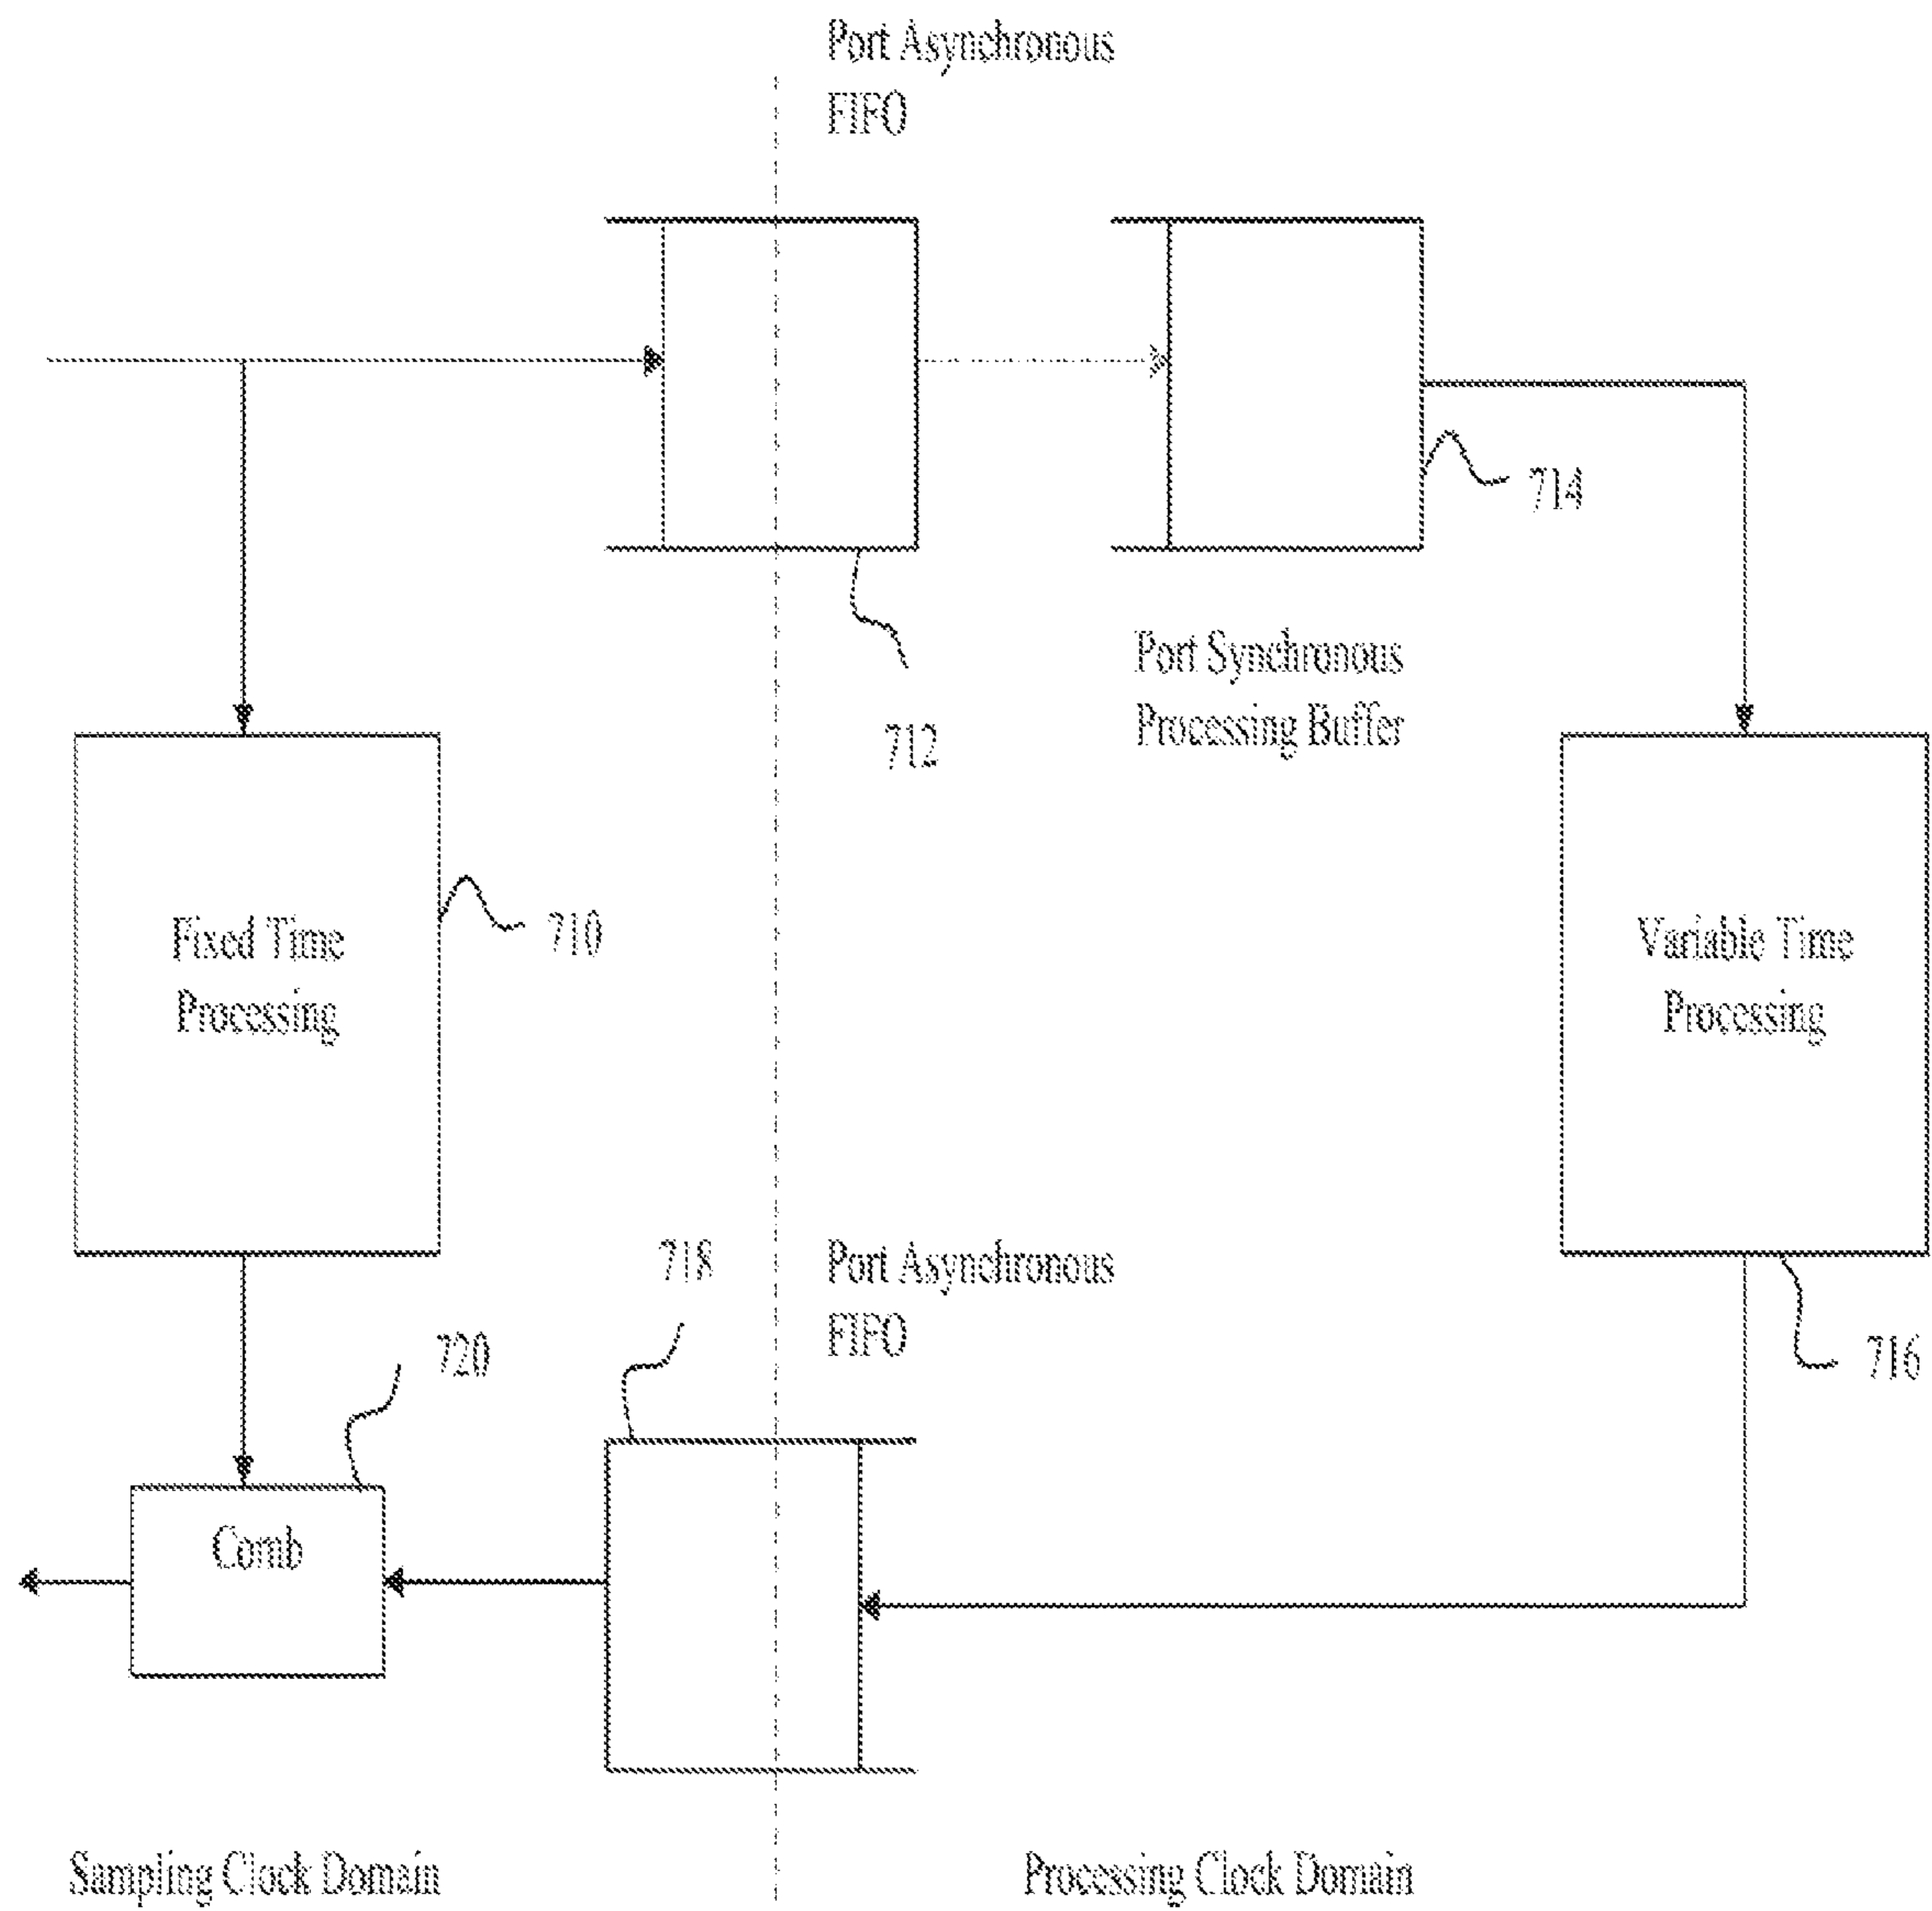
Port Asynchronous FIFO

714

712

Port Synchronous Processing Buffer

Fixed Time Processing

710

Variable Time Processing

718

Port Asynchronous FIFO

720

716

Comb

Sampling Clock Domain

Processing Clock Domain